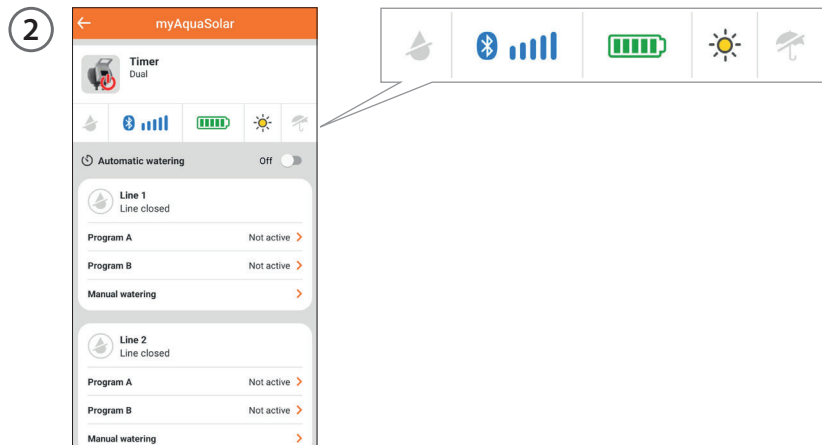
2

myAquaSolar

Timer
Dual

Automatic watering
Off

Line 1
Line closed

Program A
Not active

Program B
Not active

Manual watering

Line 2
Line closed

Program A
Not active

Program B
Not active

Manual watering